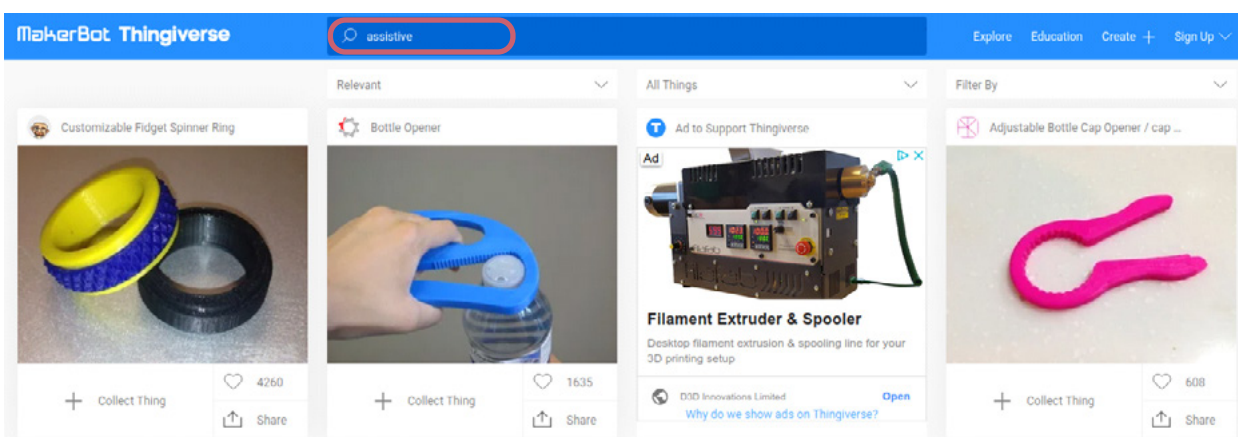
MakerBot Thingiverse

assistive

Explore Education Create + Sign Up

Relevant

All Things

Filter By

Customizable Fidget Spinner Ring

Collect Thing

4260

Share

Bottle Opener

Collect Thing

1635

Share

Ad to Support Thingiverse

Ad

Filament Extruder & Spooler

Desktop filament extrusion & spooling line for your 3D printing setup

D3D Innovations Limited

Open

Why do we show ads on Thingiverse?

Adjustable Bottle Cap Opener / cap ...

Collect Thing

608

Share